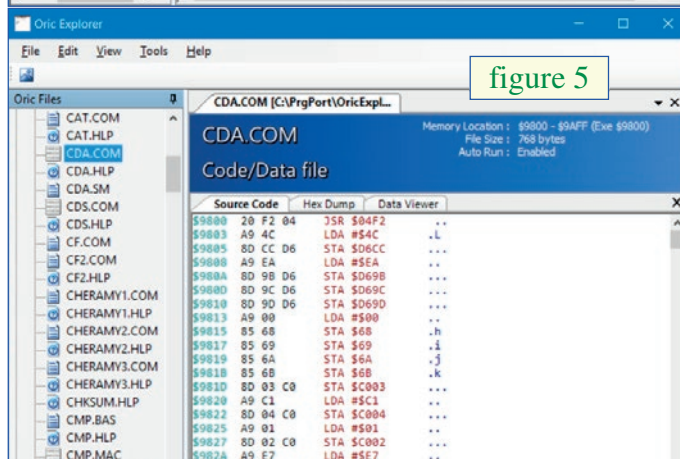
Oric Explorer

File Edit View Tools Help

figure 5

Oric Files

CAT.COM
CAT.HLP
CDA.COM
CDA.HLP
CDA.SM
CDS.COM
CDS.HLP
CF.COM
CF2.COM
CF2.HLP
CHERAMY1.COM
CHERAMY1.HLP
CHERAMY2.COM
CHERAMY2.HLP
CHERAMY3.COM
CHERAMY3.HLP
CHKSUM.HLP
CMP.BAS
CMP.HLP
CMP.MAC

CDA.COM [C:\PrgPort\OricExpl...

CDA.COM
Code/Data file

Memory Location : $9800 - $9AFF (Exe $9800)
File Size : 768 bytes
Auto Run : Enabled

Source Code | Hex Dump | Data Viewer

$9800 20 F2 04 JSR $04F2 ..
$9803 A9 4C LDA #$4C .L
$9805 8D CC D6 STA $D6CC ...
$9808 A9 EA LDA #$EA ..
$980A 8D 9B D6 STA $D69B ...
$980D 8D 9C D6 STA $D69C ...
$9810 8D 9D D6 STA $D69D ...
$9813 A9 00 LDA #$00 ..
$9815 85 68 STA $68 .h
$9817 85 69 STA $69 .i
$9819 85 6A STA $6A .j
$981B 85 6B STA $6B .k
$981D 8D 03 C0 STA $C003 ...
$9820 A9 C1 LDA #$C1 ..
$9822 8D 04 C0 STA $C004 ...
$9825 A9 01 LDA #$01 ..
$9827 8D 02 C0 STA $C002 ...
$982A A9 E7 LDA #$E7 ..